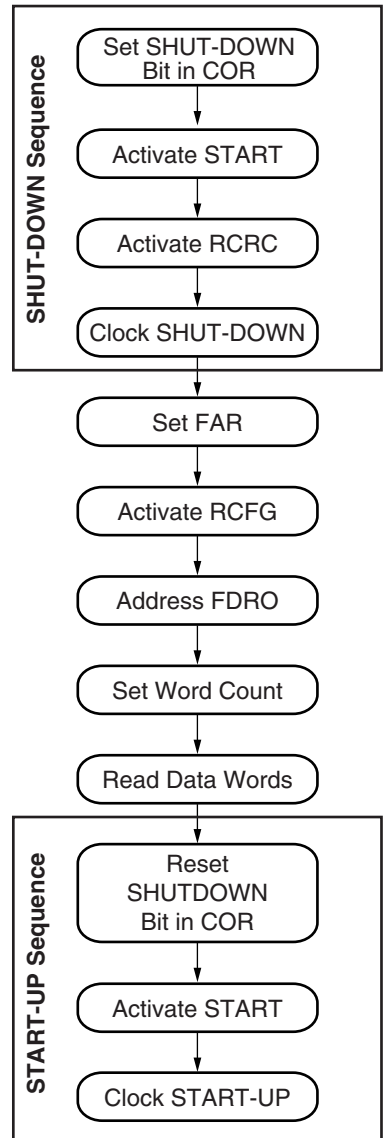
SHUT-DOWN Sequence

Set SHUT-DOWN Bit in COR

Activate START

Activate RCRC

Clock SHUT-DOWN

Set FAR

Activate RCFG

Address FDRO

Set Word Count

Read Data Words

START-UP Sequence

Reset SHUTDOWN Bit in COR

Activate START

Clock START-UP